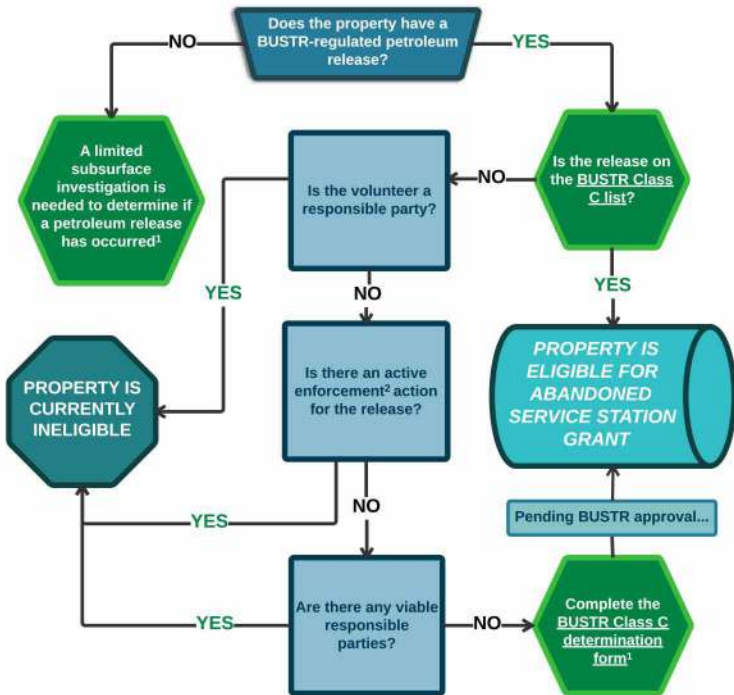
Does the property have a BUSTR-regulated petroleum release?

NO

YES

A limited subsurface investigation is needed to determine if a petroleum release has occurred$^1$

Is the volunteer a responsible party?

NO

Is the release on the BUSTR Class C list?

YES

NO

YES

PROPERTY IS CURRENTLY INELIGIBLE

Is there an active enforcement$^2$ action for the release?

PROPERTY IS ELIGIBLE FOR ABANDONED SERVICE STATION GRANT

YES

NO

Pending BUSTR approval...

YES

Are there any viable responsible parties?

NO

Complete the BUSTR Class C determination form$^1$